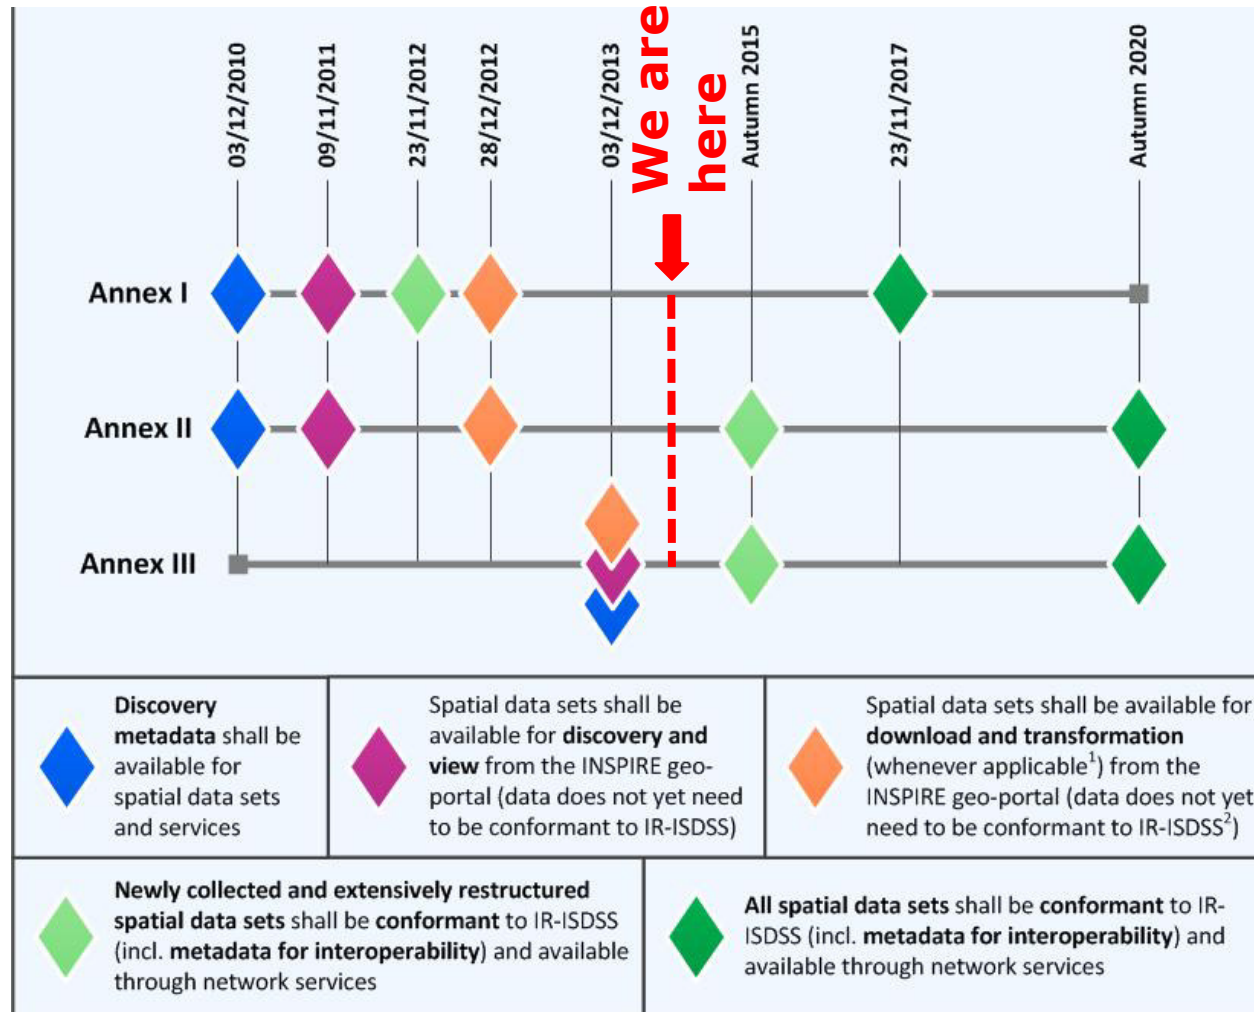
03/12/2010
09/11/2011
23/11/2012
28/12/2012
03/12/2013
We are here
Autumn 2015
23/11/2017
Autumn 2020

Annex I
Annex II
Annex III

**Discovery metadata** shall be available for spatial data sets and services

Spatial data sets shall be available for **discovery and view** from the INSPIRE geo-portal (data does not yet need to be conformant to IR-ISDSS)

Spatial data sets shall be available for **download and transformation** (whenever applicable$^1$) from the INSPIRE geo-portal (data does not yet need to be conformant to IR-ISDSS$^2$)

**Newly collected and extensively restructured spatial data sets** shall be **conformant** to IR-ISDSS (incl. **metadata for interoperability**) and available through network services

**All spatial data sets** shall be **conformant** to IR-ISDSS (incl. **metadata for interoperability**) and available through network services